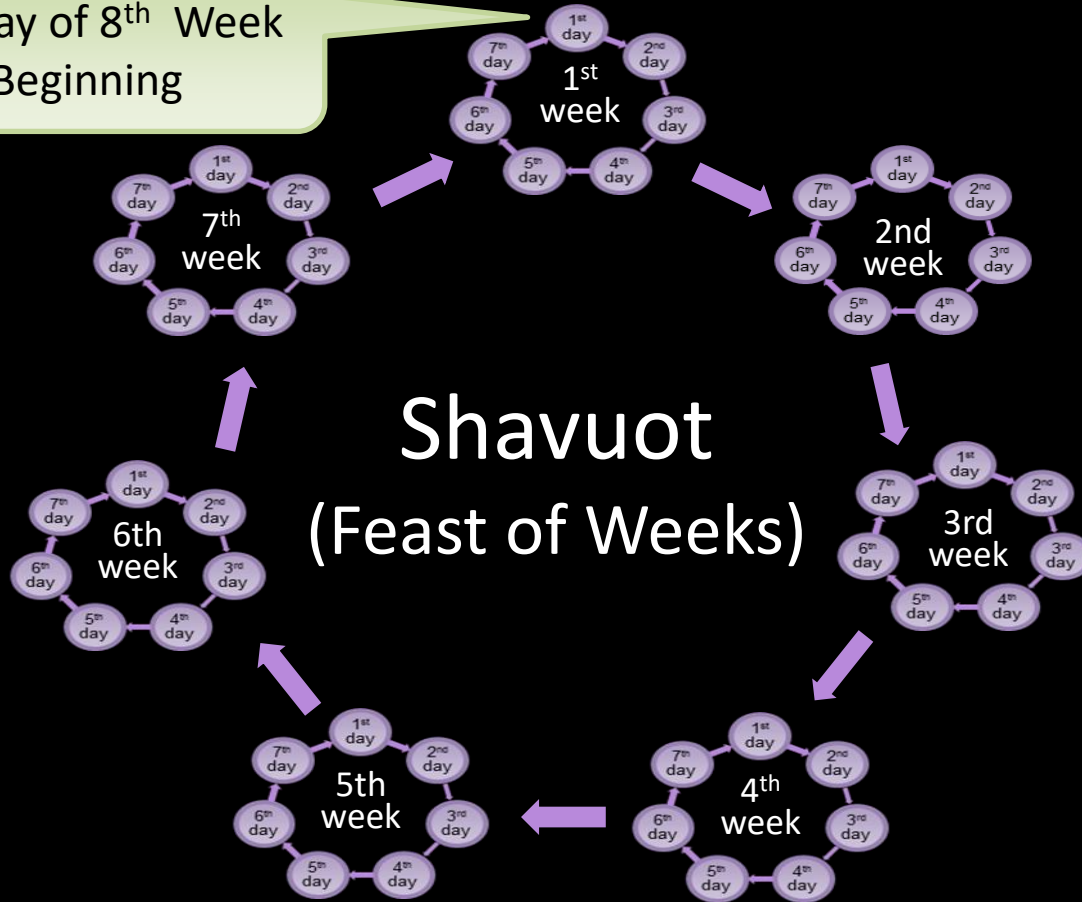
ay of 8$^{th}$ Week
Beginning

1$^{st}$ day
2$^{nd}$ day
3$^{rd}$ day
4$^{th}$ day
5$^{th}$ day
6$^{th}$ day
7$^{th}$ day
1$^{st}$ week

1$^{st}$ day
2$^{nd}$ day
3$^{rd}$ day
4$^{th}$ day
5$^{th}$ day
6$^{th}$ day
7$^{th}$ day
7$^{th}$ week

1$^{st}$ day
2$^{nd}$ day
3$^{rd}$ day
4$^{th}$ day
5$^{th}$ day
6$^{th}$ day
7$^{th}$ day
2nd week

Shavuot
(Feast of Weeks)

1$^{st}$ day
2$^{nd}$ day
3$^{rd}$ day
4$^{th}$ day
5$^{th}$ day
6$^{th}$ day
7$^{th}$ day
6th week

1$^{st}$ day
2$^{nd}$ day
3$^{rd}$ day
4$^{th}$ day
5$^{th}$ day
6$^{th}$ day
7$^{th}$ day
3rd week

1$^{st}$ day
2$^{nd}$ day
3$^{rd}$ day
4$^{th}$ day
5$^{th}$ day
6$^{th}$ day
7$^{th}$ day
5th week

1$^{st}$ day
2$^{nd}$ day
3$^{rd}$ day
4$^{th}$ day
5$^{th}$ day
6$^{th}$ day
7$^{th}$ day
4$^{th}$ week